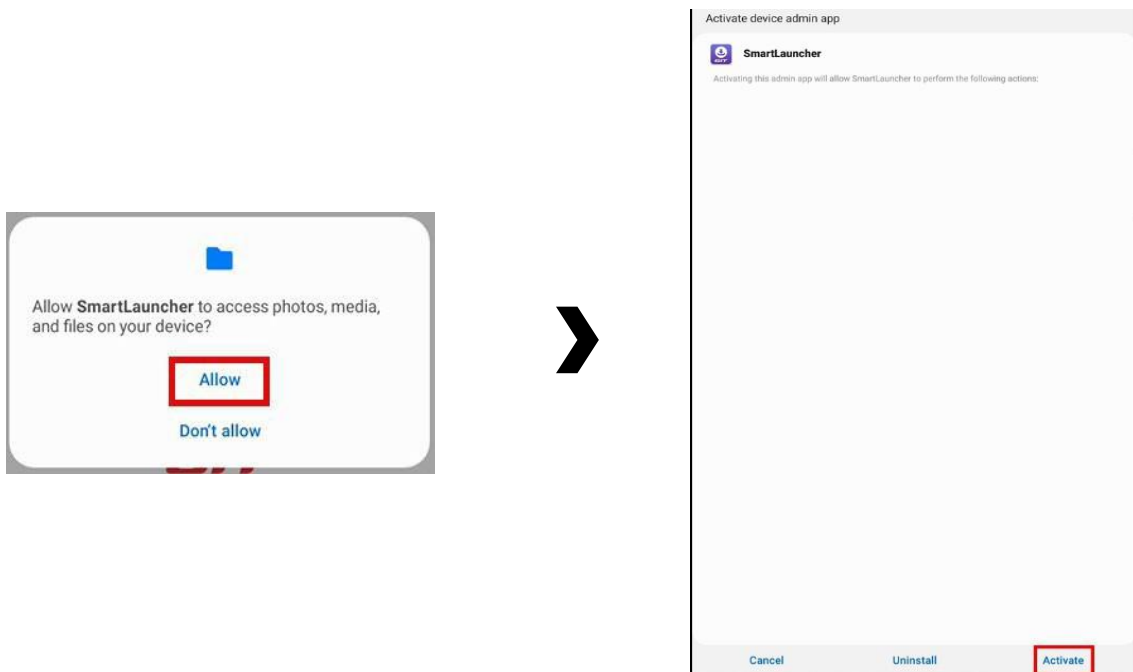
Allow **SmartLauncher** to access photos, media, and files on your device?

Allow

Don't allow

Activate device admin app

SmartLauncher

Activating this admin app will allow SmartLauncher to perform the following actions:

Cancel

Uninstall

Activate